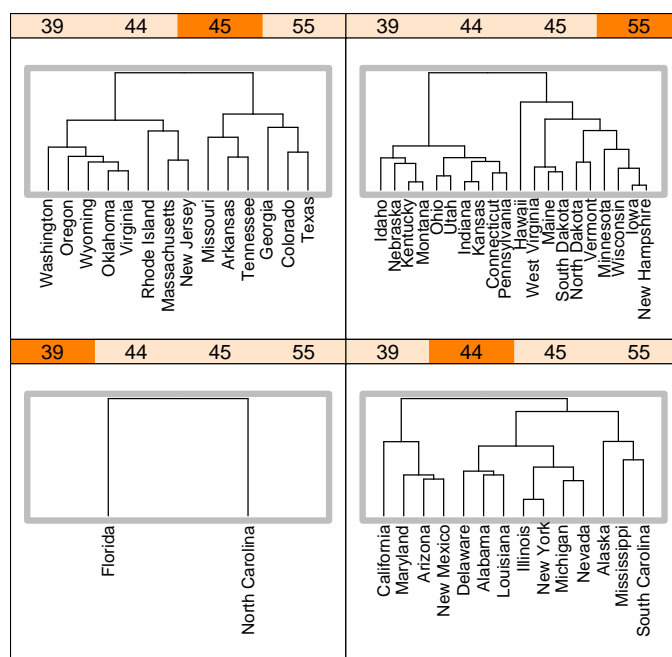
39 44 45 55

Washington
Oregon
Wyoming
Oklahoma
Virginia
Rhode Island
Massachusetts
New Jersey
Missouri
Arkansas
Tennessee
Georgia
Colorado
Texas

39 44 45 55

Idaho
Nebraska
Kentucky
Montana
Ohio
Utah
Indiana
Kansas
Connecticut
Pennsylvania
Hawaii
West Virginia
Maine
South Dakota
North Dakota
Vermont
Minnesota
Wisconsin
Iowa
New Hampshire

39 44 45 55

Florida
North Carolina

39 44 45 55

California
Maryland
Arizona
New Mexico
Delaware
Alabama
Louisiana
Illinois
New York
Michigan
Nevada
Alaska
Mississippi
South Carolina